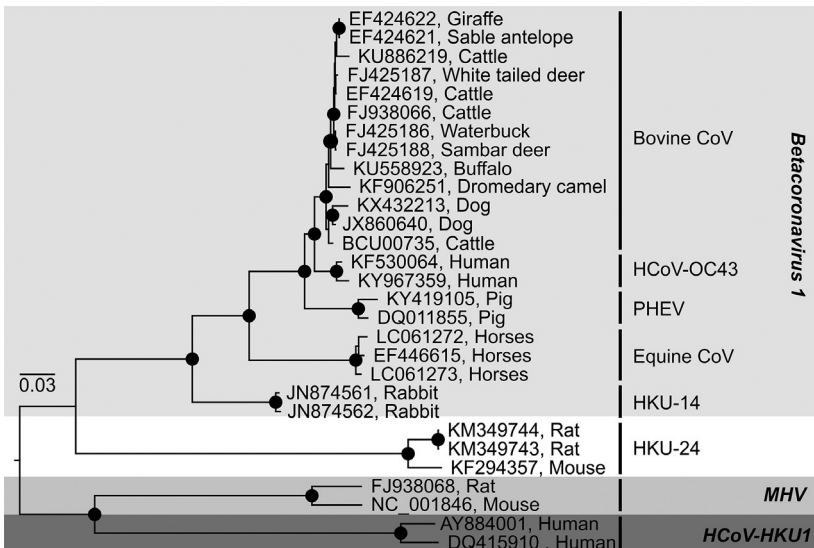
EF424622, Giraffe
EF424621, Sable antelope
KU886219, Cattle
FJ425187, White tailed deer
EF424619, Cattle
FJ938066, Cattle
FJ425186, Waterbuck
FJ425188, Sambar deer
KU558923, Buffalo
KF906251, Dromedary camel
KX432213, Dog
JX860640, Dog
BCU00735, Cattle
KF530064, Human
KY967359, Human
KY419105, Pig
DQ011855, Pig
LC061272, Horses
EF446615, Horses
LC061273, Horses
JN874561, Rabbit
JN874562, Rabbit
KM349744, Rat
KM349743, Rat
KF294357, Mouse
FJ938068, Rat
NC_001846, Mouse
AY884001, Human
DQ415910, Human

0.03

Bovine CoV
HCoV-OC43
PHEV
Equine CoV
HKU-14
HKU-24
MHV
HCoV-HKU1

Betacoronavirus 1